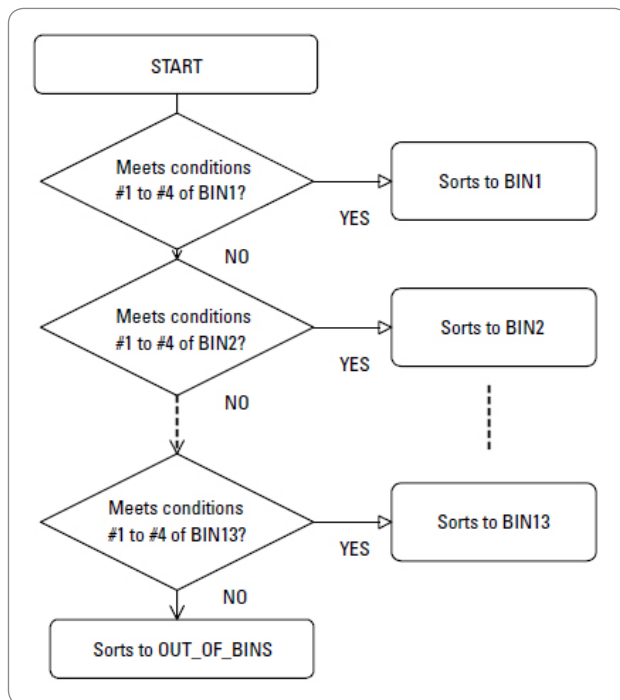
START

Meets conditions #1 to #4 of BIN1?

YES

Sorts to BIN1

NO

Meets conditions #1 to #4 of BIN2?

YES

Sorts to BIN2

NO

Meets conditions #1 to #4 of BIN13?

YES

Sorts to BIN13

NO

Sorts to OUT_OF_BINS